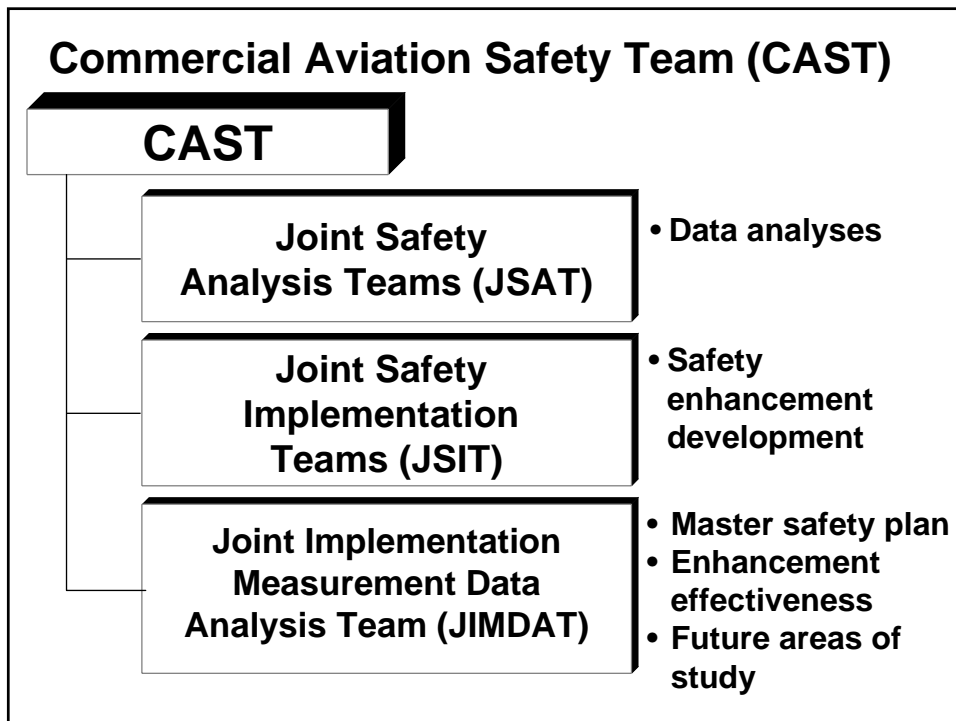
Commercial Aviation Safety Team (CAST)

CAST

Joint Safety Analysis Teams (JSAT)

• Data analyses

Joint Safety Implementation Teams (JSIT)

• Safety enhancement development

Joint Implementation Measurement Data Analysis Team (JIMDAT)

• Master safety plan
• Enhancement effectiveness
• Future areas of study